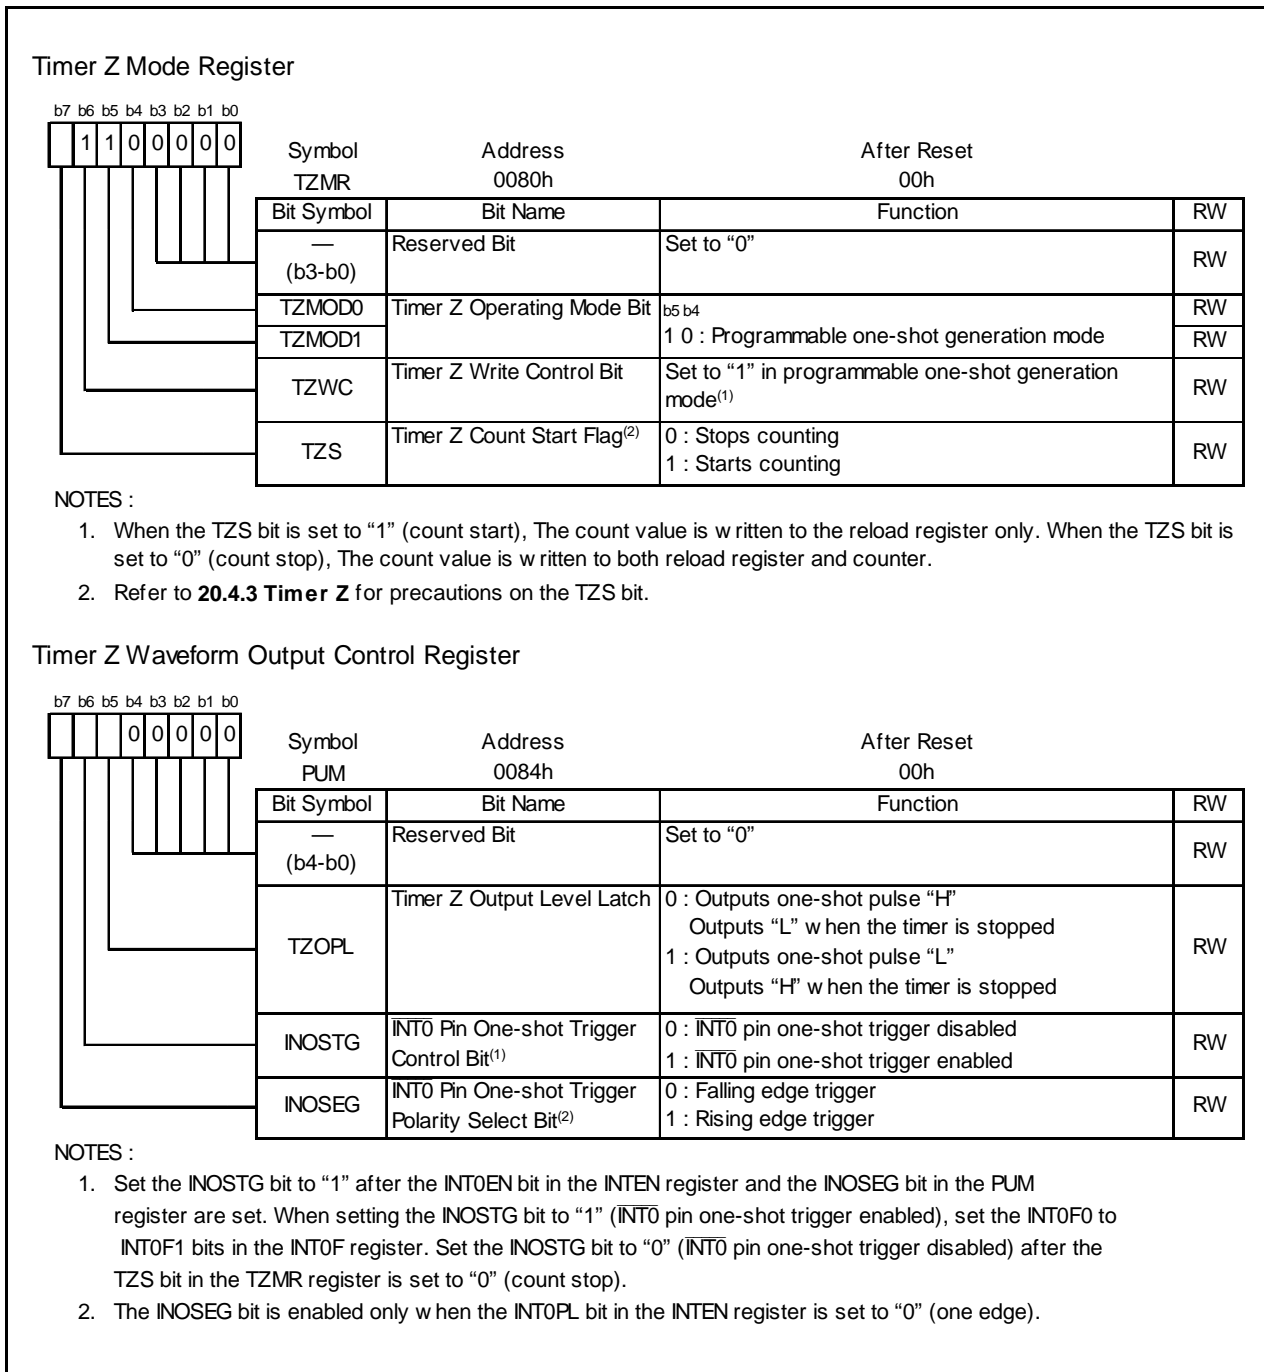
Timer Z Mode Register

b7 b6 b5 b4 b3 b2 b1 b0
1 1 0 0 0 0

Symbol TZMR
Address 0080h
After Reset 00h

| Bit Symbol | Bit Name | Function | RW |
|---|---|---|---|
| — (b3-b0) | Reserved Bit | Set to "0" | RW |
| TZMOD0 | Timer Z Operating Mode Bit | b5 b4 1 0 : Programmable one-shot generation mode | RW |
| TZMOD1 | | | RW |
| TZWC | Timer Z Write Control Bit | Set to "1" in programmable one-shot generation mode$^{(1)}$ | RW |
| TZS | Timer Z Count Start Flag$^{(2)}$ | 0 : Stops counting 1 : Starts counting | RW |

NOTES :
1. When the TZS bit is set to "1" (count start), The count value is w ritten to the reload register only. When the TZS bit is set to "0" (count stop), The count value is w ritten to both reload register and counter.
2. Refer to **20.4.3 Timer Z** for precautions on the TZS bit.

Timer Z Waveform Output Control Register

b7 b6 b5 b4 b3 b2 b1 b0
0 0 0 0 0

Symbol PUM
Address 0084h
After Reset 00h

| Bit Symbol | Bit Name | Function | RW |
|---|---|---|---|
| — (b4-b0) | Reserved Bit | Set to "0" | RW |
| TZOPL | Timer Z Output Level Latch | 0 : Outputs one-shot pulse "H" Outputs "L" w hen the timer is stopped 1 : Outputs one-shot pulse "L" Outputs "H" w hen the timer is stopped | RW |
| INOSTG | $\overline{INT0}$ Pin One-shot Trigger Control Bit$^{(1)}$ | 0 : $\overline{INT0}$ pin one-shot trigger disabled 1 : $\overline{INT0}$ pin one-shot trigger enabled | RW |
| INOSEG | $\overline{INT0}$ Pin One-shot Trigger Polarity Select Bit$^{(2)}$ | 0 : Falling edge trigger 1 : Rising edge trigger | RW |

NOTES :
1. Set the INOSTG bit to "1" after the INT0EN bit in the INTEN register and the INOSEG bit in the PUM register are set. When setting the INOSTG bit to "1" ($\overline{INT0}$ pin one-shot trigger enabled), set the INT0F0 to INT0F1 bits in the INT0F register. Set the INOSTG bit to "0" ($\overline{INT0}$ pin one-shot trigger disabled) after the TZS bit in the TZMR register is set to "0" (count stop).
2. The INOSEG bit is enabled only w hen the INT0PL bit in the INTEN register is set to "0" (one edge).